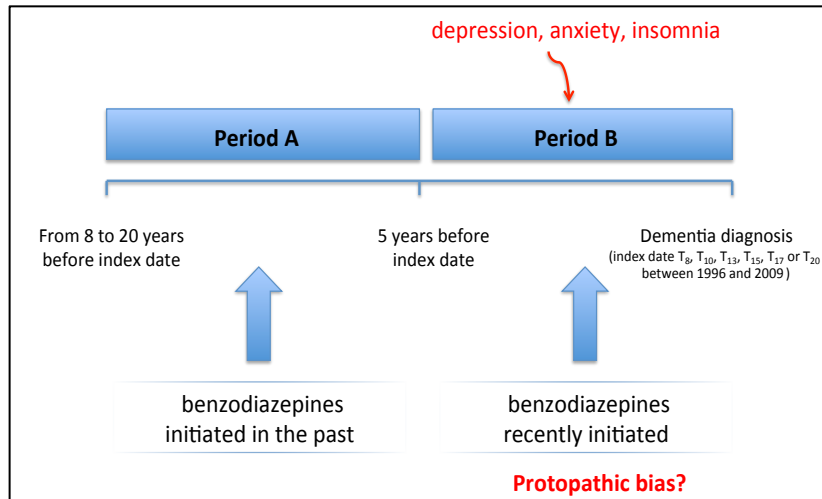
depression, anxiety, insomnia

Period A

Period B

From 8 to 20 years before index date

5 years before index date

Dementia diagnosis (index date $T_8$, $T_{10}$, $T_{13}$, $T_{15}$, $T_{17}$ or $T_{20}$ between 1996 and 2009)

benzodiazepines initiated in the past

benzodiazepines recently initiated

Protopathic bias?